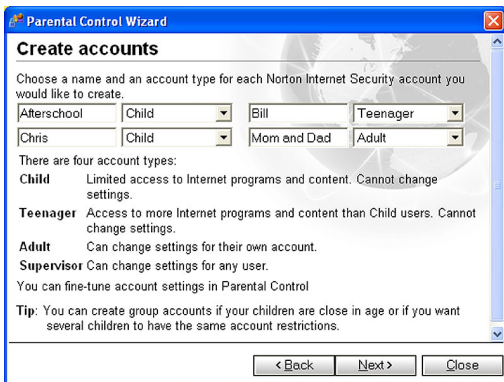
Parental Control Wizard

Create accounts

Choose a name and an account type for each Norton Internet Security account you would like to create.

| Afterschool | Child | Bill | Teenager |
|---|---|---|---|
| Chris | Child | Mom and Dad | Adult |

There are four account types:

Child Limited access to Internet programs and content. Cannot change settings.

Teenager Access to more Internet programs and content than Child users. Cannot change settings.

Adult Can change settings for their own account.

Supervisor Can change settings for any user.

You can fine-tune account settings in Parental Control

Tip: You can create group accounts if your children are close in age or if you want several children to have the same account restrictions.

< Back Next > Close